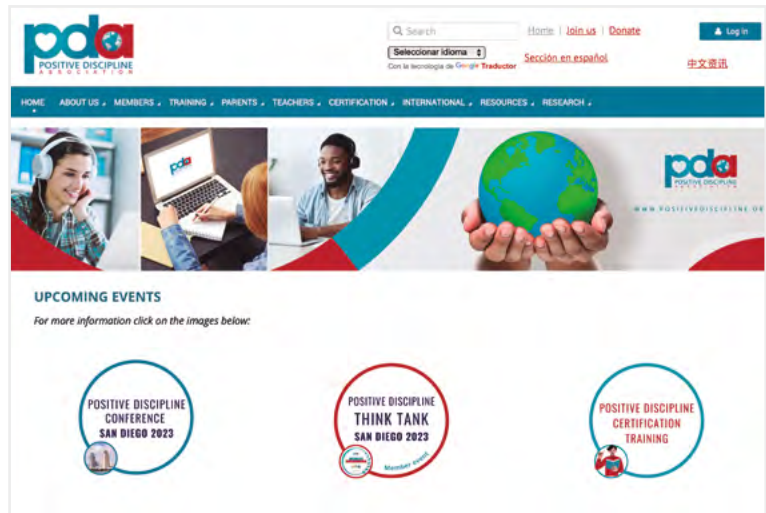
pda
POSITIVE DISCIPLINE ASSOCIATION

Search

Home | Join us | Donate

Log in

Seleccionar idioma

Con la tecnología de Google Traductor

Sección en español

中文资讯

HOME ABOUT US MEMBERS TRAINING PARENTS TEACHERS CERTIFICATION INTERNATIONAL RESOURCES RESEARCH

pda

pda
POSITIVE DISCIPLINE ASSOCIATION

WWW.POSITIVEDISCIPLINE.OR

UPCOMING EVENTS

For more information click on the images below:

POSITIVE DISCIPLINE CONFERENCE SAN DIEGO 2023

POSITIVE DISCIPLINE THINK TANK SAN DIEGO 2023

Member event

POSITIVE DISCIPLINE CERTIFICATION TRAINING